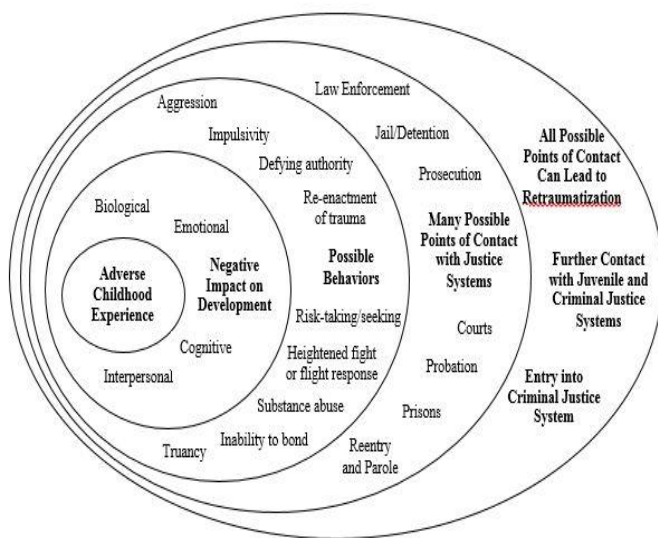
Adverse Childhood Experience

Biological

Emotional

Negative Impact on Development

Cognitive

Interpersonal

Aggression

Impulsivity

Defying authority

Re-enactment of trauma

Possible Behaviors

Risk-taking/seeking

Heightened fight or flight response

Substance abuse

Inability to bond

Truancy

Law Enforcement

Jail/Detention

Prosecution

Many Possible Points of Contact with Justice Systems

Courts

Probation

Prisons

Reentry and Parole

All Possible Points of Contact Can Lead to Retraumatization

Further Contact with Juvenile and Criminal Justice Systems

Entry into Criminal Justice System